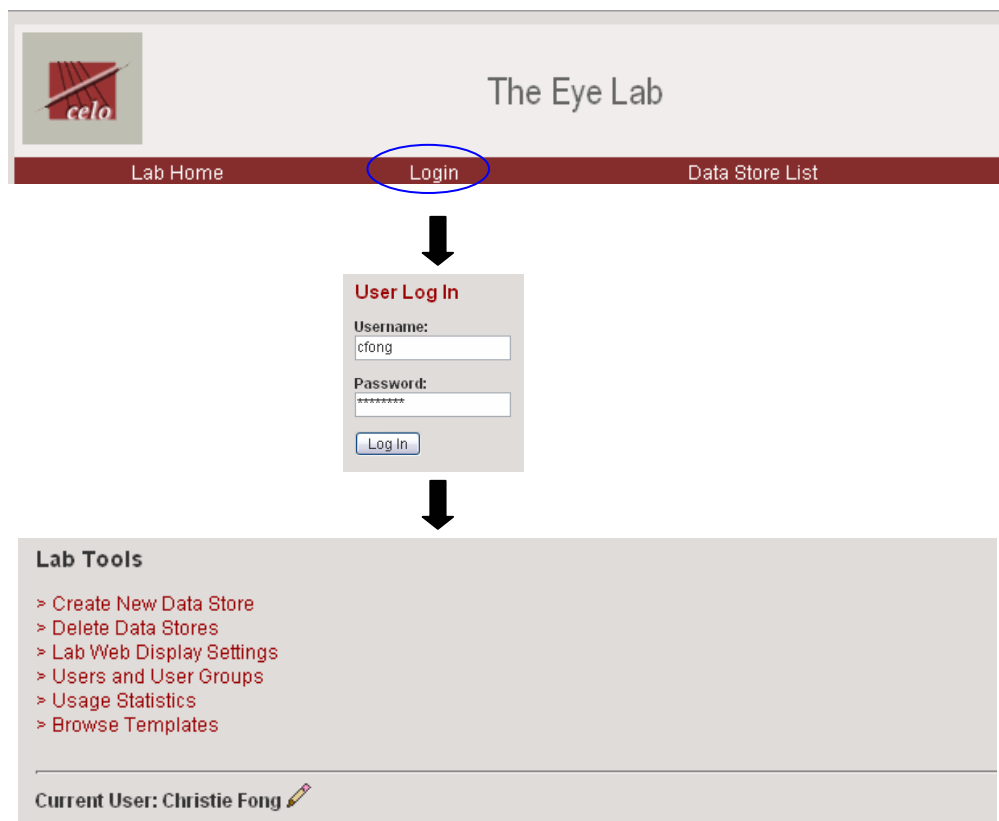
celo

The Eye Lab

Lab Home Login Data Store List

User Log In

Username:
cfong

Password:
********

Log In

Lab Tools

> Create New Data Store
> Delete Data Stores
> Lab Web Display Settings
> Users and User Groups
> Usage Statistics
> Browse Templates

Current User: Christie Fong